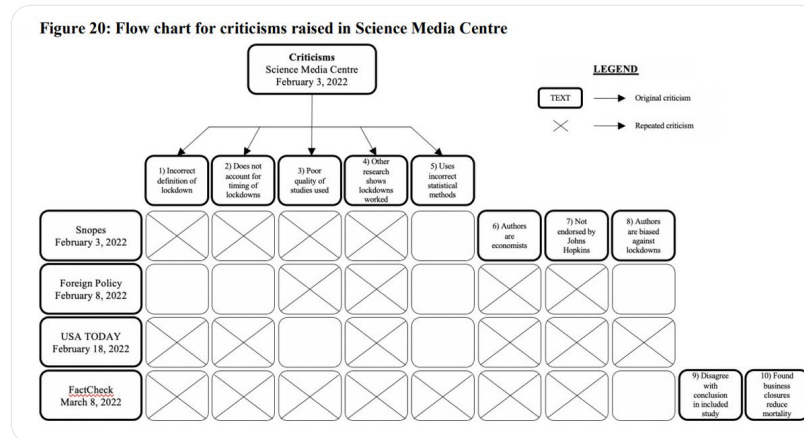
Figure 20: Flow chart for criticisms raised in Science Media Centre

Criticisms
Science Media Centre
February 3, 2022

LEGEND

TEXT → Original criticism

→ Repeated criticism

1) Incorrect definition of lockdown

2) Does not account for timing of lockdowns

3) Poor quality of studies used

4) Other research shows lockdowns worked

5) Uses incorrect statistical methods

Snopes
February 3, 2022

6) Authors are economists

7) Not endorsed by Johns Hopkins

8) Authors are biased against lockdowns

Foreign Policy
February 8, 2022

USA TODAY
February 18, 2022

FactCheck
March 8, 2022

9) Disagree with conclusion in included study

10) Found business closures reduce mortality